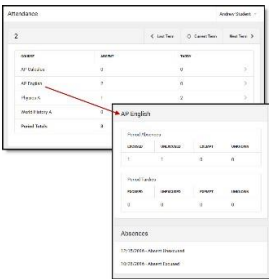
Attendance

Andrew Student

2

< Last Term

Current Term

Next Term >

COURSE

ABSENT

TARDY

AP Calculus

0

0

AP English

1

0

Physics A

1

2

World History A

1

0

Period Totals

3

AP English

Period Absences

EXCUSED

UNEXCUSED

EXEMPT

UNKNOWN

1

1

0

0

Period Tardies

EXCUSED

UNEXCUSED

EXEMPT

UNKNOWN

0

0

0

0

Absences

07/25/2016 - Absent Excused

10/25/2016 - Absent Excused